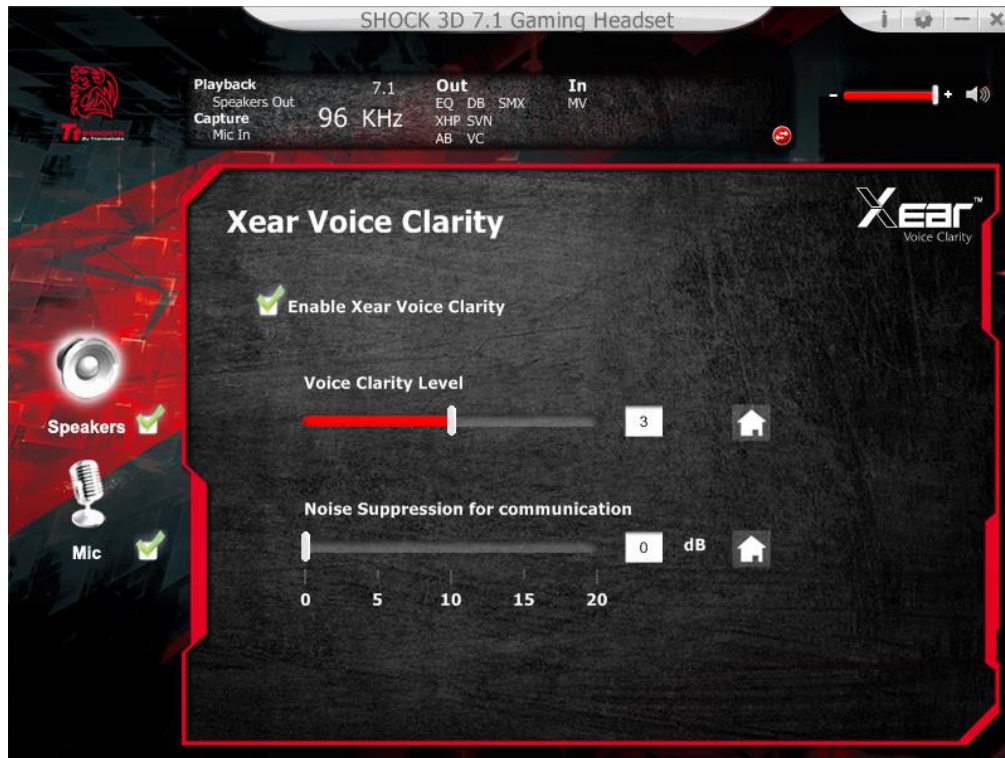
SHOCK 3D 7.1 Gaming Headset

i | - | x

Tt eSPORTS

Playback
Speakers Out
Capture
Mic In

7.1
96 KHz

Out
EQ DB SMX
XHP SVN
AB VC

In
MV

- +

Xear Voice Clarity

Xear™
Voice Clarity

Enable Xear Voice Clarity

Voice Clarity Level

3

Noise Suppression for communication

0 dB

0 5 10 15 20

Speakers

Mic